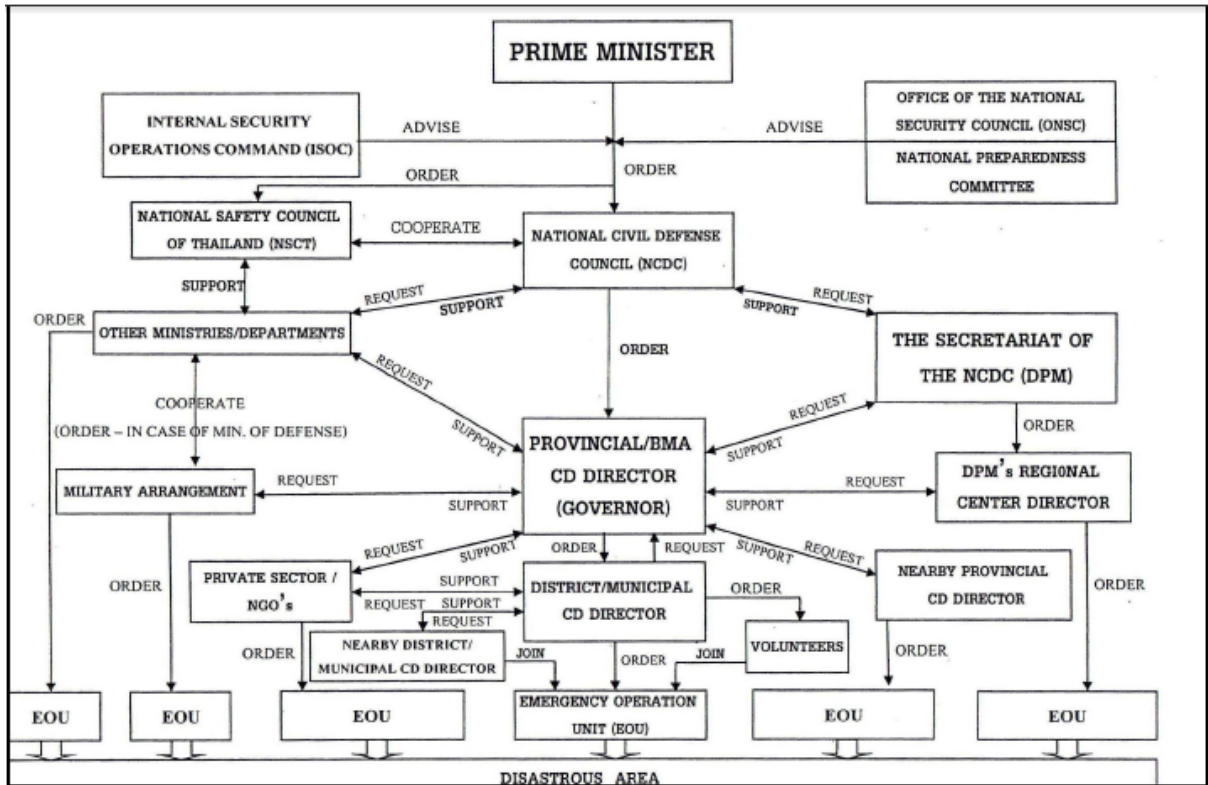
PRIME MINISTER

INTERNAL SECURITY OPERATIONS COMMAND (ISOC)

ADVISE

ADVISE

OFFICE OF THE NATIONAL SECURITY COUNCIL (ONSC)

NATIONAL PREPAREDNESS COMMITTEE

ORDER

ORDER

NATIONAL SAFETY COUNCIL OF THAILAND (NSCT)

COOPERATE

NATIONAL CIVIL DEFENSE COUNCIL (NCDC)

SUPPORT

REQUEST

SUPPORT

SUPPORT

REQUEST

ORDER

OTHER MINISTRIES/DEPARTMENTS

ORDER

THE SECRETARIAT OF THE NCDC (DPM)

REQUEST

COOPERATE

(ORDER – IN CASE OF MIN. OF DEFENSE)

SUPPORT

REQUEST

ORDER

PROVINCIAL/BMA CD DIRECTOR (GOVERNOR)

SUPPORT

MILITARY ARRANGEMENT

REQUEST

SUPPORT

REQUEST

SUPPORT

DPM's REGIONAL CENTER DIRECTOR

REQUEST

SUPPORT

ORDER

REQUEST

SUPPORT

REQUEST

ORDER

PRIVATE SECTOR / NGO's

SUPPORT

DISTRICT/MUNICIPAL CD DIRECTOR

ORDER

NEARBY PROVINCIAL CD DIRECTOR

ORDER

REQUEST

SUPPORT

REQUEST

ORDER

NEARBY DISTRICT/ MUNICIPAL CD DIRECTOR

JOIN

ORDER

JOIN

VOLUNTEERS

ORDER

EOU

EOU

EOU

EMERGENCY OPERATION UNIT (EOU)

EOU

EOU

DISASTROUS AREA